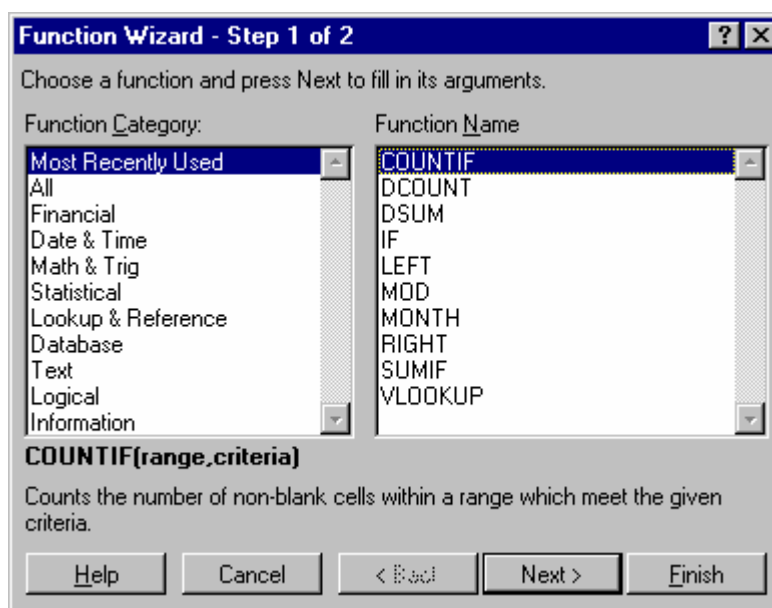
Function Wizard - Step 1 of 2

?

Choose a function and press Next to fill in its arguments.

Function Category:

Most Recently Used
All
Financial
Date & Time
Math & Trig
Statistical
Lookup & Reference
Database
Text
Logical
Information

Function Name

COUNTIF
DCOUNT
DSUM
IF
LEFT
MOD
MONTH
RIGHT
SUMIF
VLOOKUP

COUNTIF(range,criteria)

Counts the number of non-blank cells within a range which meet the given criteria.

Help | Cancel | < Back | Next > | Finish